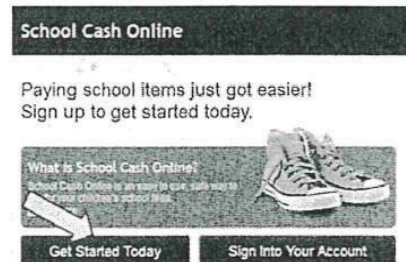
School Cash Online

Paying school items just got easier! Sign up to get started today.

What is School Cash Online?
School Cash Online is an easy to use, safe way to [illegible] your children's school fees.

Get Started Today
Sign Into Your Account